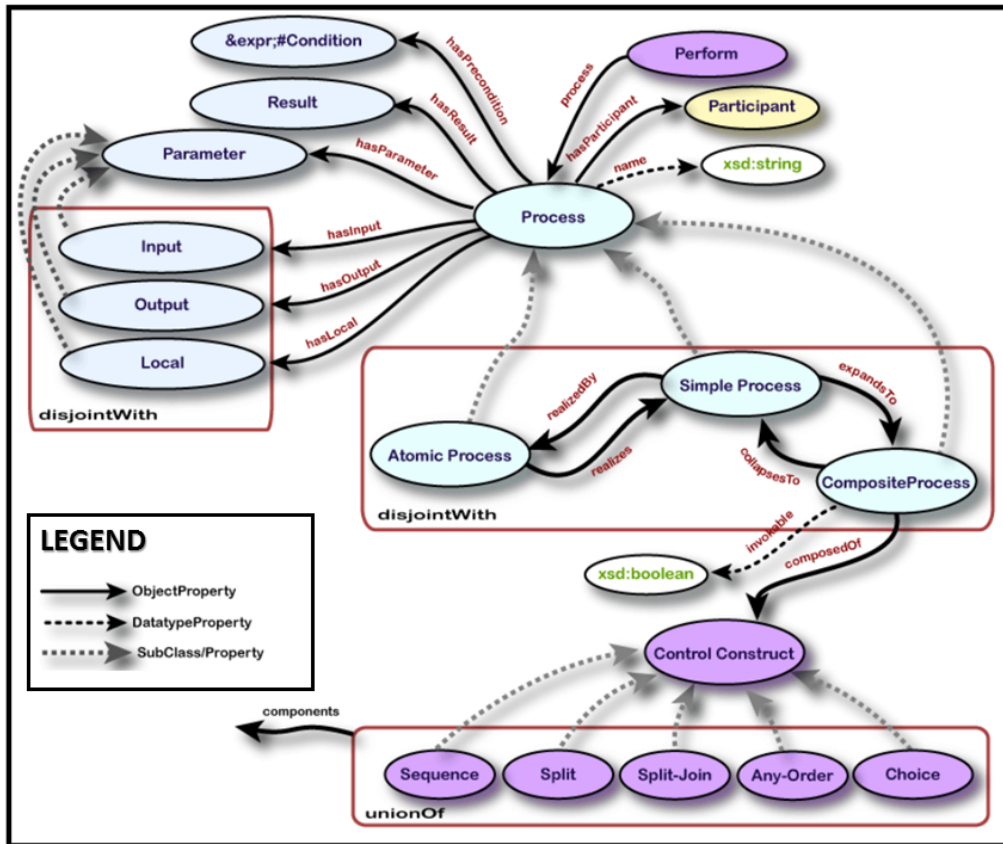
&expr;#Condition
Result
Parameter
Perform
Participant
xsd:string
hasPrecondition
hasResult
hasParameter
process
hasParticipant
name
Process
Input
Output
Local
hasInput
hasOutput
hasLocal
disjointWith
Simple Process
Atomic Process
realizedBy
realizes
expandsTo
collapsesTo
CompositeProcess
disjointWith
LEGEND
ObjectProperty
DatatypeProperty
SubClass/Property
xsd:boolean
invocable
composedOf
Control Construct
components
Sequence
Split
Split-Join
Any-Order
Choice
unionOf